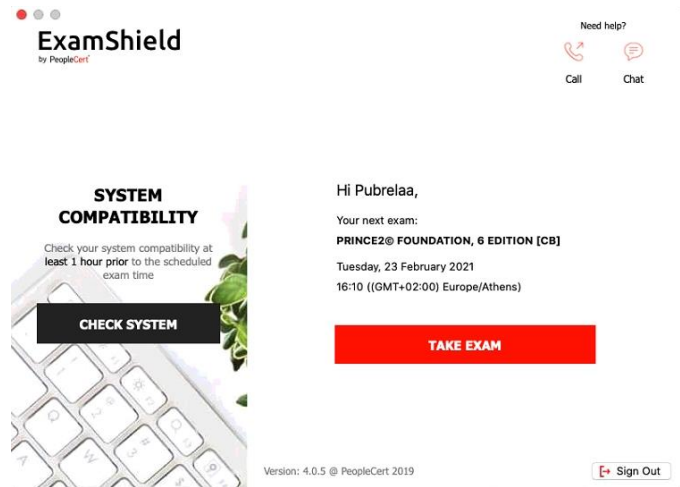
ExamShield
by PeopleCert

Need help?
Call
Chat

SYSTEM COMPATIBILITY

Check your system compatibility at least 1 hour prior to the scheduled exam time

CHECK SYSTEM

Hi Pubrelaa,

Your next exam:
PRINCE2© FOUNDATION, 6 EDITION [CB]

Tuesday, 23 February 2021
16:10 ((GMT+02:00) Europe/Athens)

TAKE EXAM

Version: 4.0.5 @ PeopleCert 2019

Sign Out